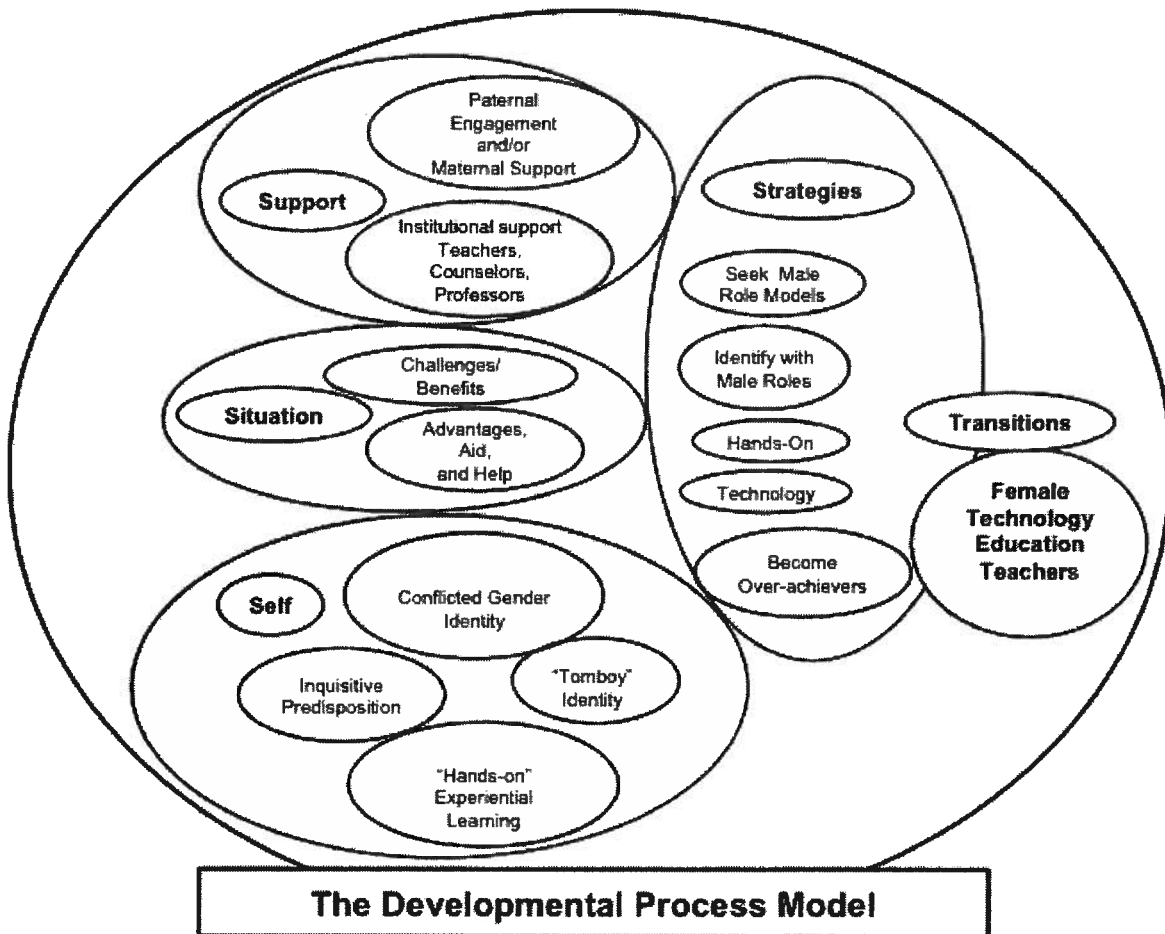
Paternal Engagement and/or Maternal Support

Support

Institutional support Teachers, Counselors, Professors

Strategies

Seek Male Role Models

Identify with Male Roles

Hands-On

Technology

Become Over-achievers

Challenges/ Benefits

Situation

Advantages, Aid, and Help

Transitions

Female Technology Education Teachers

Self

Conflicted Gender Identity

Inquisitive Predisposition

"Tomboy" Identity

"Hands-on" Experiential Learning

The Developmental Process Model